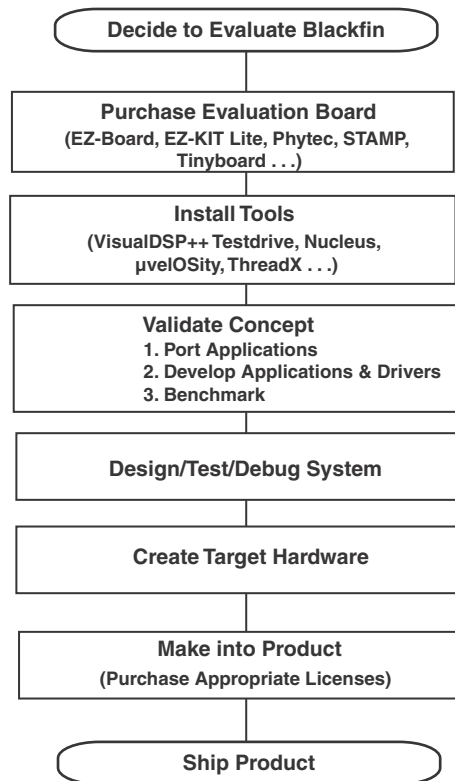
Decide to Evaluate Blackfin

Purchase Evaluation Board
(EZ-Board, EZ-KIT Lite, Phytec, STAMP, Tinyboard . . .)

Install Tools
(VisualDSP++ Testdrive, Nucleus, µvelOSity, ThreadX . . .)

Validate Concept
1. Port Applications
2. Develop Applications & Drivers
3. Benchmark

Design/Test/Debug System

Create Target Hardware

Make into Product
(Purchase Appropriate Licenses)

Ship Product